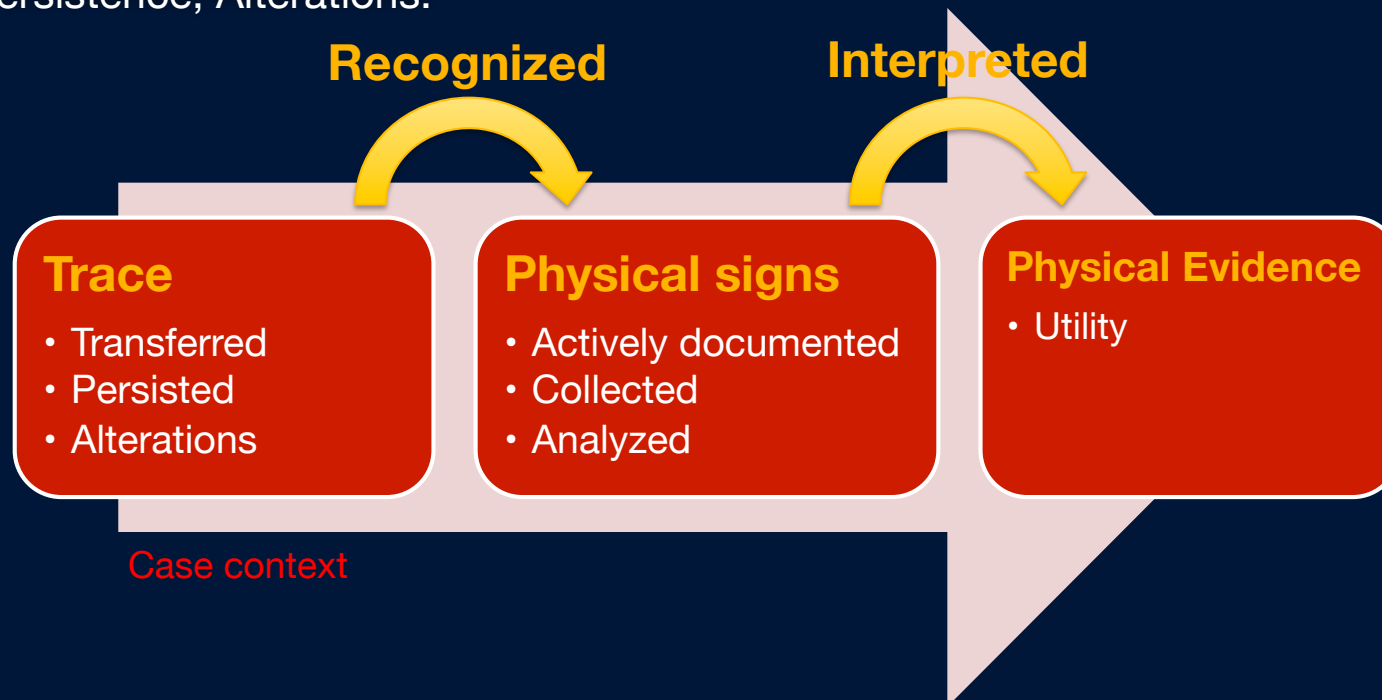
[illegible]ersistence, Alterations.

Recognized

Interpreted

Trace
• Transferred
• Persisted
• Alterations

Physical signs
• Actively documented
• Collected
• Analyzed

Physical Evidence
• Utility

Case context